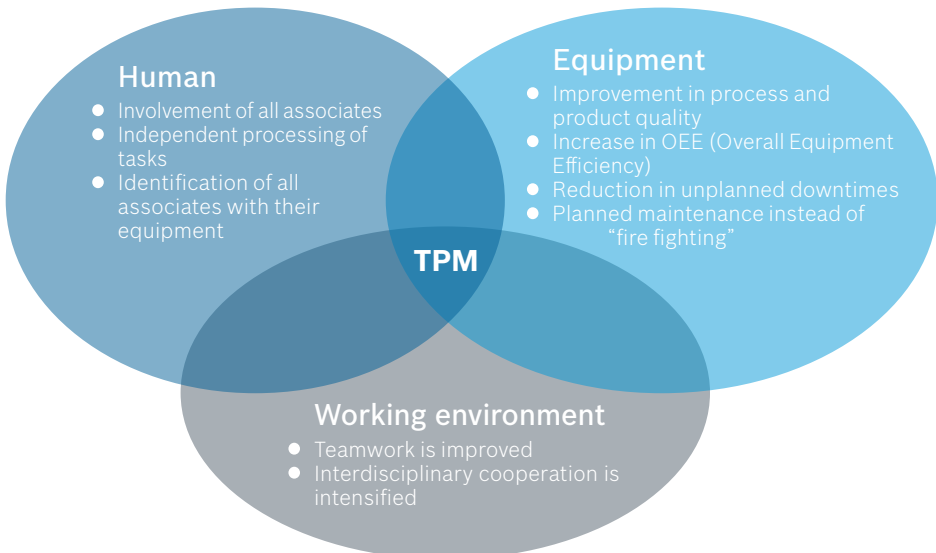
Human
- Involvement of all associates
- Independent processing of tasks
- Identification of all associates with their equipment

Equipment
- Improvement in process and product quality
- Increase in OEE (Overall Equipment Efficiency)
- Reduction in unplanned downtimes
- Planned maintenance instead of "fire fighting"

TPM

Working environment
- Teamwork is improved
- Interdisciplinary cooperation is intensified